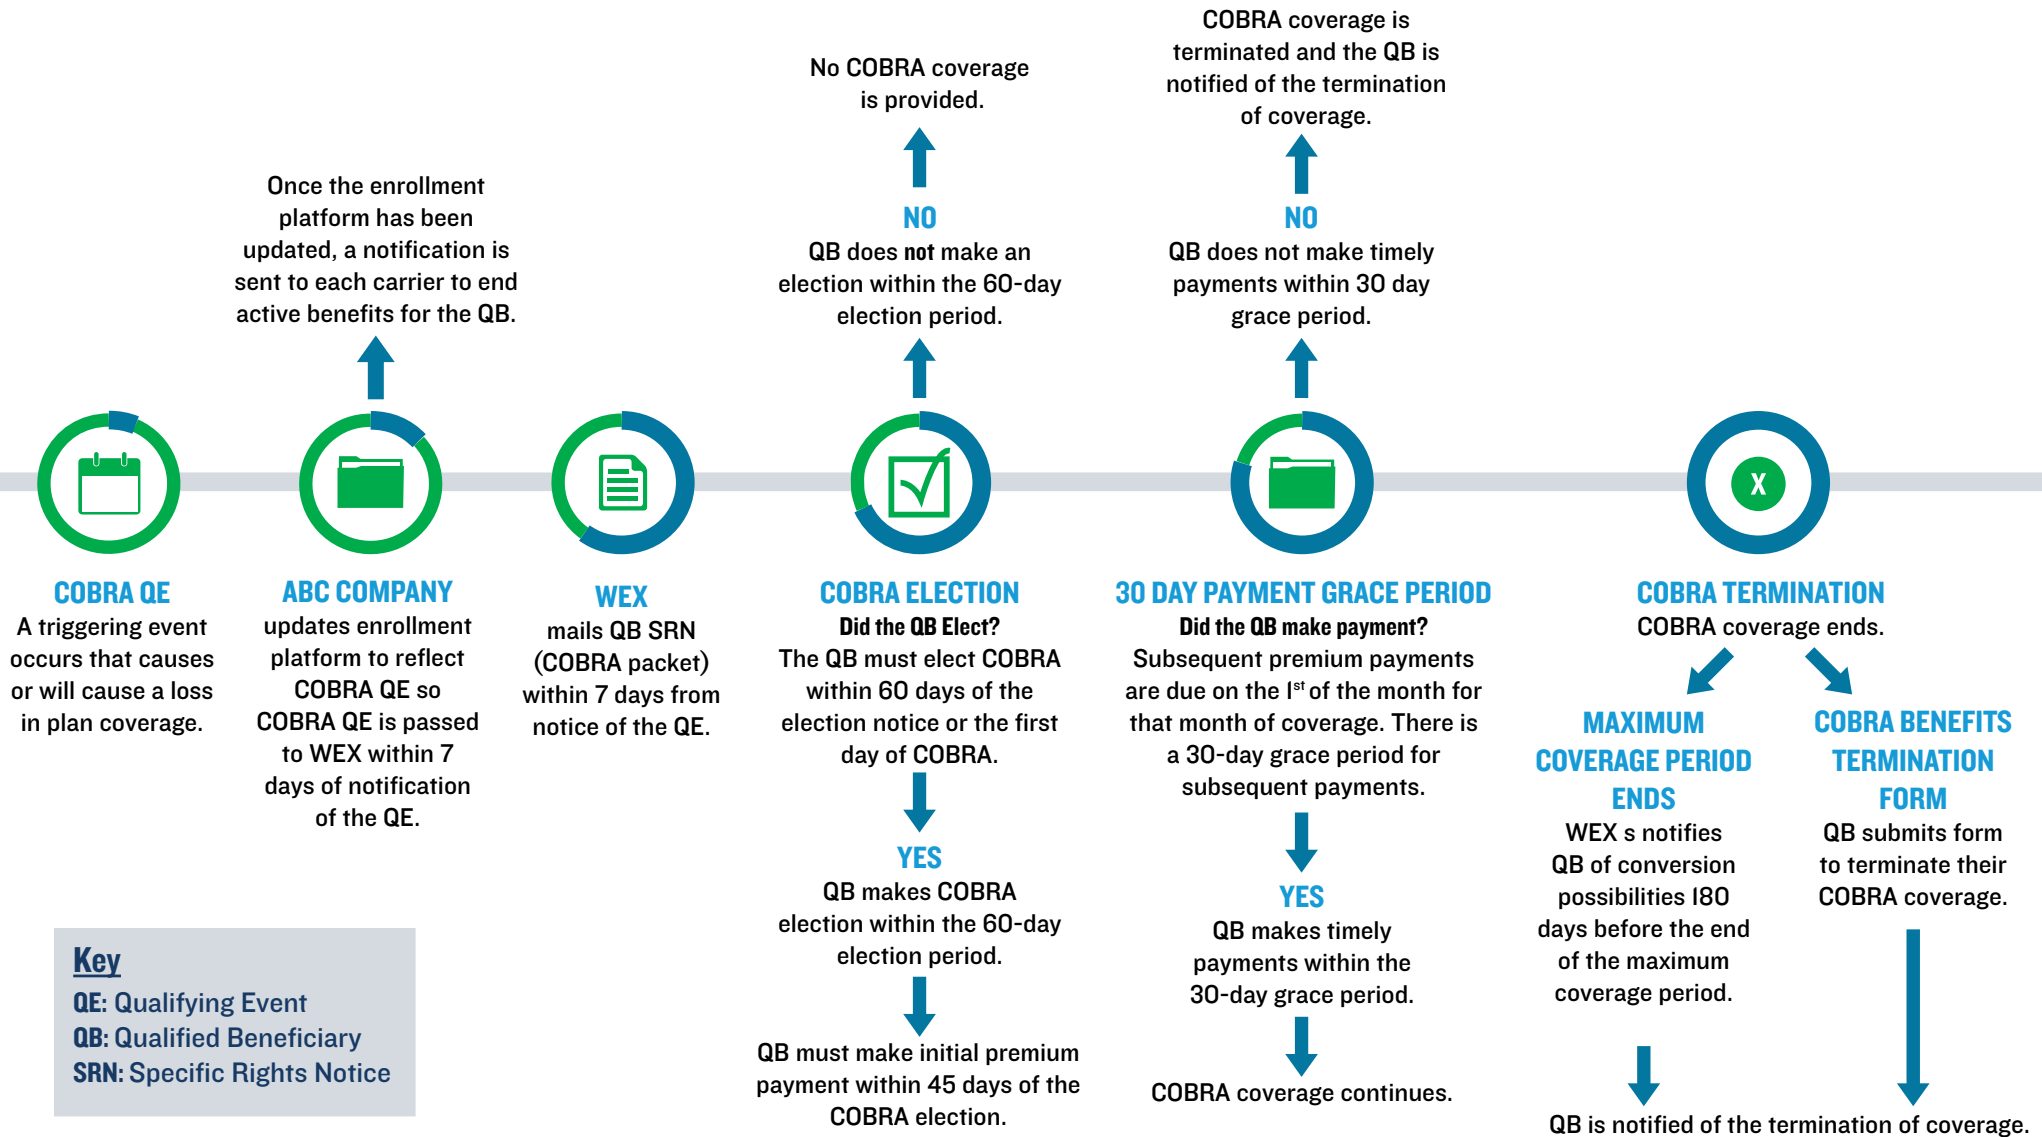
Once the enrollment platform has been updated, a notification is sent to each carrier to end active benefits for the QB.

No COBRA coverage is provided.

NO
QB does not make an election within the 60-day election period.

COBRA coverage is terminated and the QB is notified of the termination of coverage.

NO
QB does not make timely payments within 30 day grace period.

X

COBRA QE
A triggering event occurs that causes or will cause a loss in plan coverage.

ABC COMPANY
updates enrollment platform to reflect COBRA QE so COBRA QE is passed to WEX within 7 days of notification of the QE.

WEX
mails QB SRN (COBRA packet) within 7 days from notice of the QE.

COBRA ELECTION
Did the QB Elect?
The QB must elect COBRA within 60 days of the election notice or the first day of COBRA.

YES
QB makes COBRA election within the 60-day election period.

QB must make initial premium payment within 45 days of the COBRA election.

30 DAY PAYMENT GRACE PERIOD
Did the QB make payment?
Subsequent premium payments are due on the $1^{st}$ of the month for that month of coverage. There is a 30-day grace period for subsequent payments.

YES
QB makes timely payments within the 30-day grace period.

COBRA coverage continues.

COBRA TERMINATION
COBRA coverage ends.

MAXIMUM COVERAGE PERIOD ENDS
WEX s notifies QB of conversion possibilities 180 days before the end of the maximum coverage period.

COBRA BENEFITS TERMINATION FORM
QB submits form to terminate their COBRA coverage.

QB is notified of the termination of coverage.

Key
QE: Qualifying Event
QB: Qualified Beneficiary
SRN: Specific Rights Notice